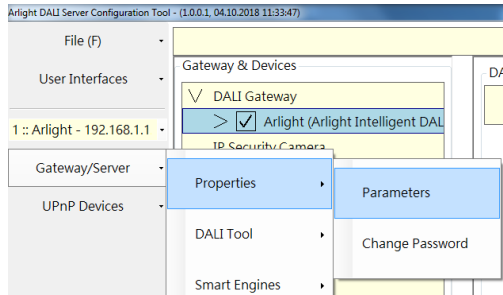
Arlight DALI Server Configuration Tool - (1.0.0.1, 04.10.2018 11:33:47)

File (F)

User Interfaces

1 :: Arlight - 192.168.1.1

Gateway/Server

UPnP Devices

Gateway & Devices

DALI Gateway

Arlight (Arlight Intelligent DAL

IP Security Camera

DAL

Properties

DALI Tool

Smart Engines

Parameters

Change Password